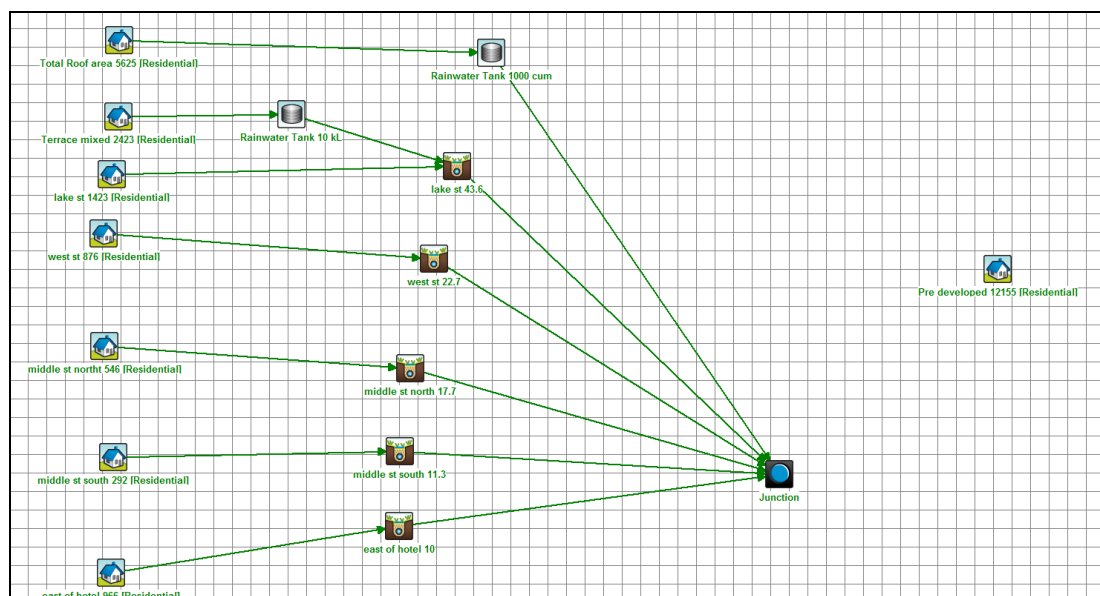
Total Roof area 5625 [Residential]

Rainwater Tank 1000 cum

Terrace mixed 2423 [Residential]

Rainwater Tank 10 kL

lake st 1423 [Residential]

lake st 43.6

west st 876 [Residential]

west st 22.7

Pre developed 12155 [Residential]

middle st northt 546 [Residential]

middle st north 17.7

middle st south 292 [Residential]

middle st south 11.3

Junction

east of hotel 10

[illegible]